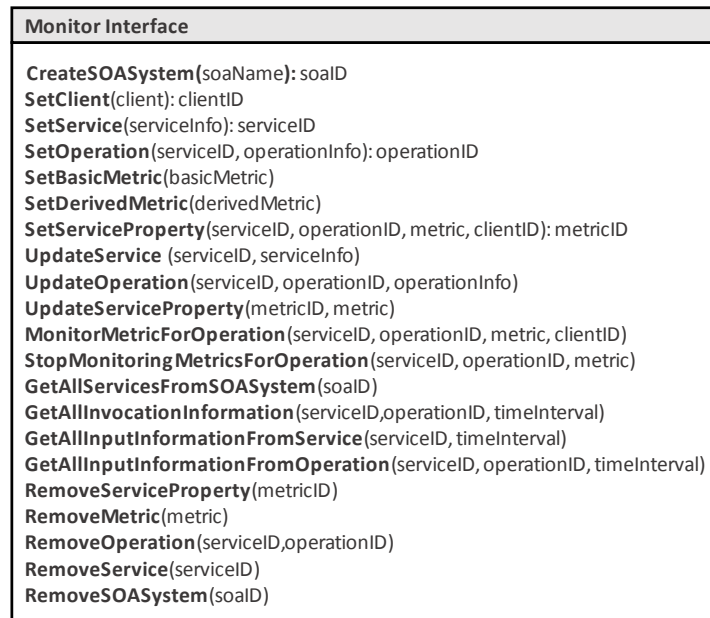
Monitor Interface

CreateSOASystem(soaName): soaID
SetClient(client): clientID
SetService(serviceInfo): serviceID
SetOperation(serviceID, operationInfo): operationID
SetBasicMetric(basicMetric)
SetDerivedMetric(derivedMetric)
SetServiceProperty(serviceID, operationID, metric, clientID): metricID
UpdateService (serviceID, serviceInfo)
UpdateOperation(serviceID, operationID, operationInfo)
UpdateServiceProperty(metricID, metric)
MonitorMetricForOperation(serviceID, operationID, metric, clientID)
StopMonitoringMetricsForOperation(serviceID, operationID, metric)
GetAllServicesFromSOASystem(soaID)
GetAllInvocationInformation(serviceID,operationID, timeInterval)
GetAllInputInformationFromService(serviceID, timeInterval)
GetAllInputInformationFromOperation(serviceID, operationID, timeInterval)
RemoveServiceProperty(metricID)
RemoveMetric(metric)
RemoveOperation(serviceID,operationID)
RemoveService(serviceID)
RemoveSOASystem(soaID)